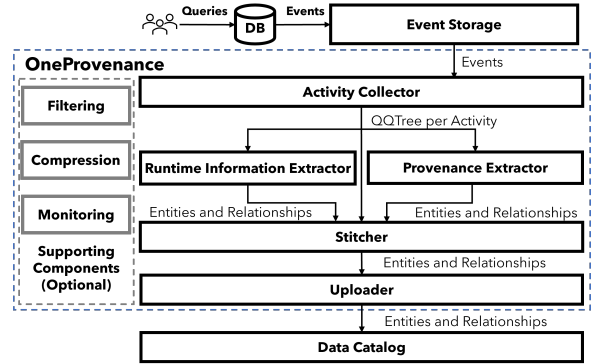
Queries
DB
Events
Event Storage

OneProvenance

Events

Filtering

Compression

Monitoring

Supporting Components (Optional)

Activity Collector

QQTree per Activity

Runtime Information Extractor

Provenance Extractor

Entities and Relationships

Entities and Relationships

Stitcher

Entities and Relationships

Uploader

Entities and Relationships

Data Catalog